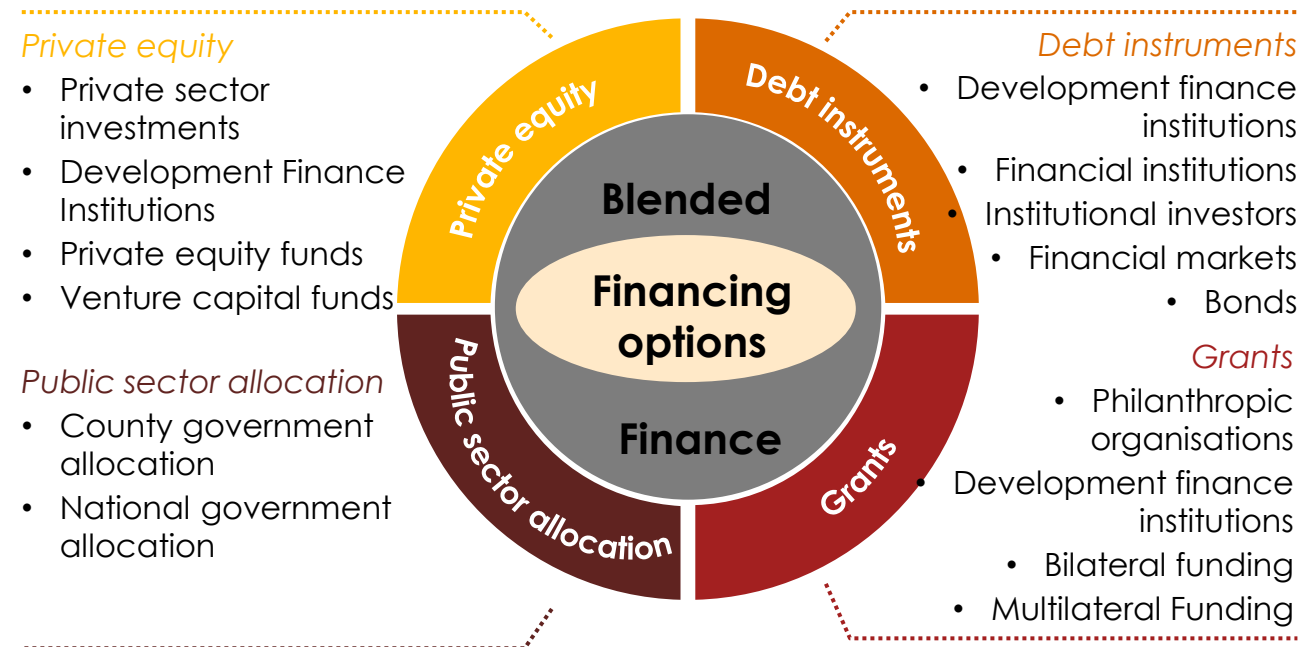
Private equity
- Private sector investments
- Development Finance Institutions
- Private equity funds
- Venture capital funds

Public sector allocation
- County government allocation
- National government allocation

Private equity

Debt instruments

Blended

Financing options

Finance

Public sector allocation

Grants

Debt instruments
- Development finance institutions
- Financial institutions
- Institutional investors
- Financial markets
- Bonds

Grants
- Philanthropic organisations
- Development finance institutions
- Bilateral funding
- Multilateral Funding